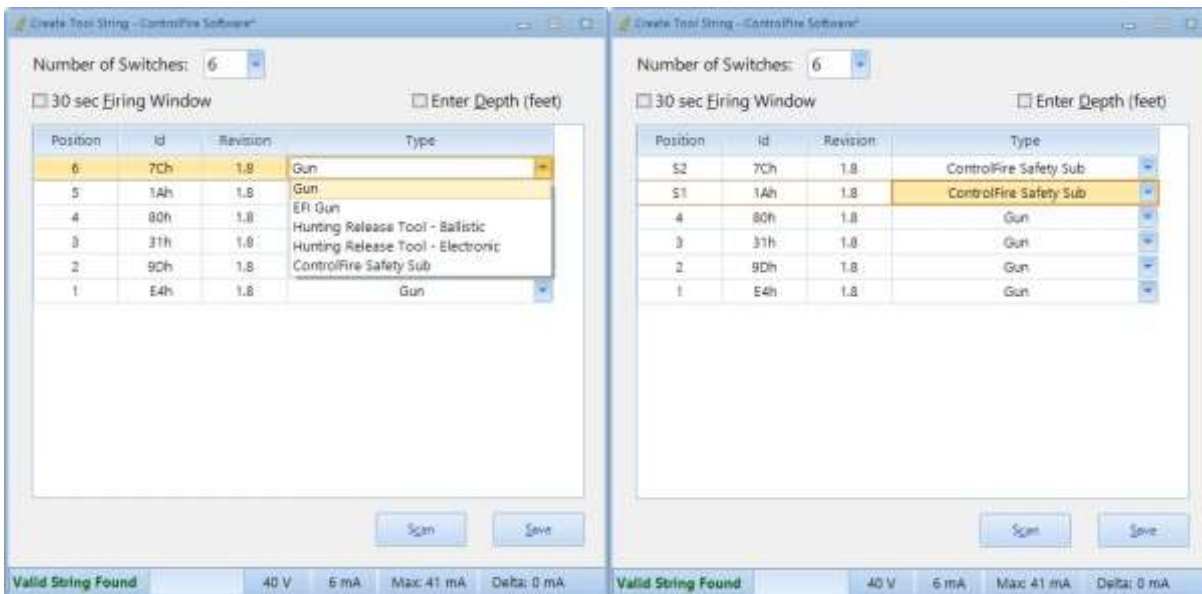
Create Tool String - ControlFire Software*

Number of Switches: 6

30 sec Firing Window

Enter Depth (feet)

| Position | Id | Revision | Type |
|---|---|---|---|
| 6 | 7Ch | 1.8 | Gun |
| 5 | 1Ah | 1.8 | Gun |
| 4 | 80h | 1.8 | EFI Gun |
| 3 | 31h | 1.8 | Hunting Release Tool - Ballistic |
| 2 | 9Dh | 1.8 | Hunting Release Tool - Electronic |
| 1 | E4h | 1.8 | ControlFire Safety Sub |
| | | | Gun |

Scan Save

Valid String Found 40 V 6 mA Max: 41 mA Delta: 0 mA

Create Tool String - ControlFire Software*

Number of Switches: 6

30 sec Firing Window

Enter Depth (feet)

| Position | Id | Revision | Type |
|---|---|---|---|
| S2 | 7Ch | 1.8 | ControlFire Safety Sub |
| S1 | 1Ah | 1.8 | ControlFire Safety Sub |
| 4 | 80h | 1.8 | Gun |
| 3 | 31h | 1.8 | Gun |
| 2 | 9Dh | 1.8 | Gun |
| 1 | E4h | 1.8 | Gun |

Scan Save

Valid String Found 40 V 6 mA Max: 41 mA Delta: 0 mA